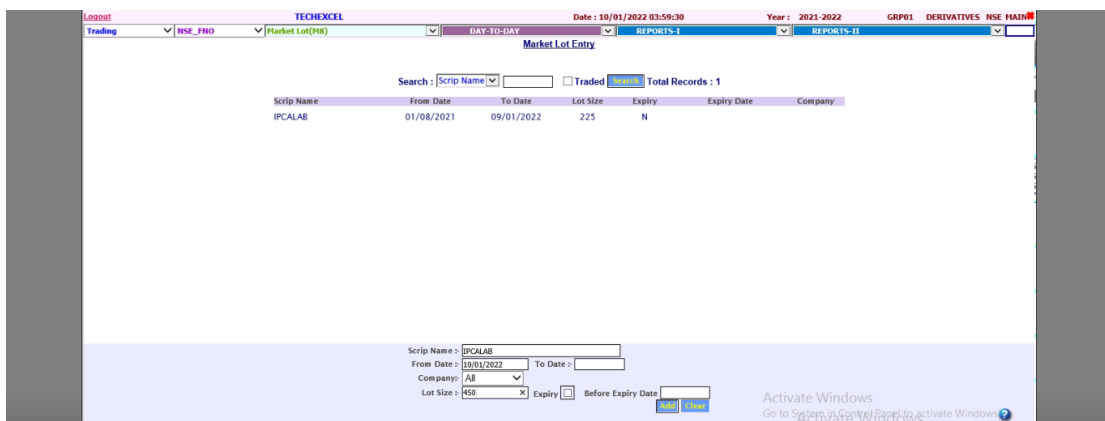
Logout TECHEXCEL Date : 10/01/2022 03:59:30 Year : 2021-2022 GRP01 DERIVATIVES NSE MAIN

Trading NSE_FNO Market Lot(M8) DAY-TO-DAY REPORTS-I REPORTS-II

Market Lot Entry

Search : Scrip Name Traded Search Total Records : 1

| Scrip Name | From Date | To Date | Lot Size | Expiry | Expiry Date | Company |
|---|---|---|---|---|---|---|
| IPCALAB | 01/08/2021 | 09/01/2022 | 225 | N | | |

Scrip Name :- IPCALAB
From Date :- 10/01/2022 To Date :-
Company:- All
Lot Size :- 450 Expiry Before Expiry Date
Add Clear

Activate Windows
Go to Settings in Control Panel to activate Windows.